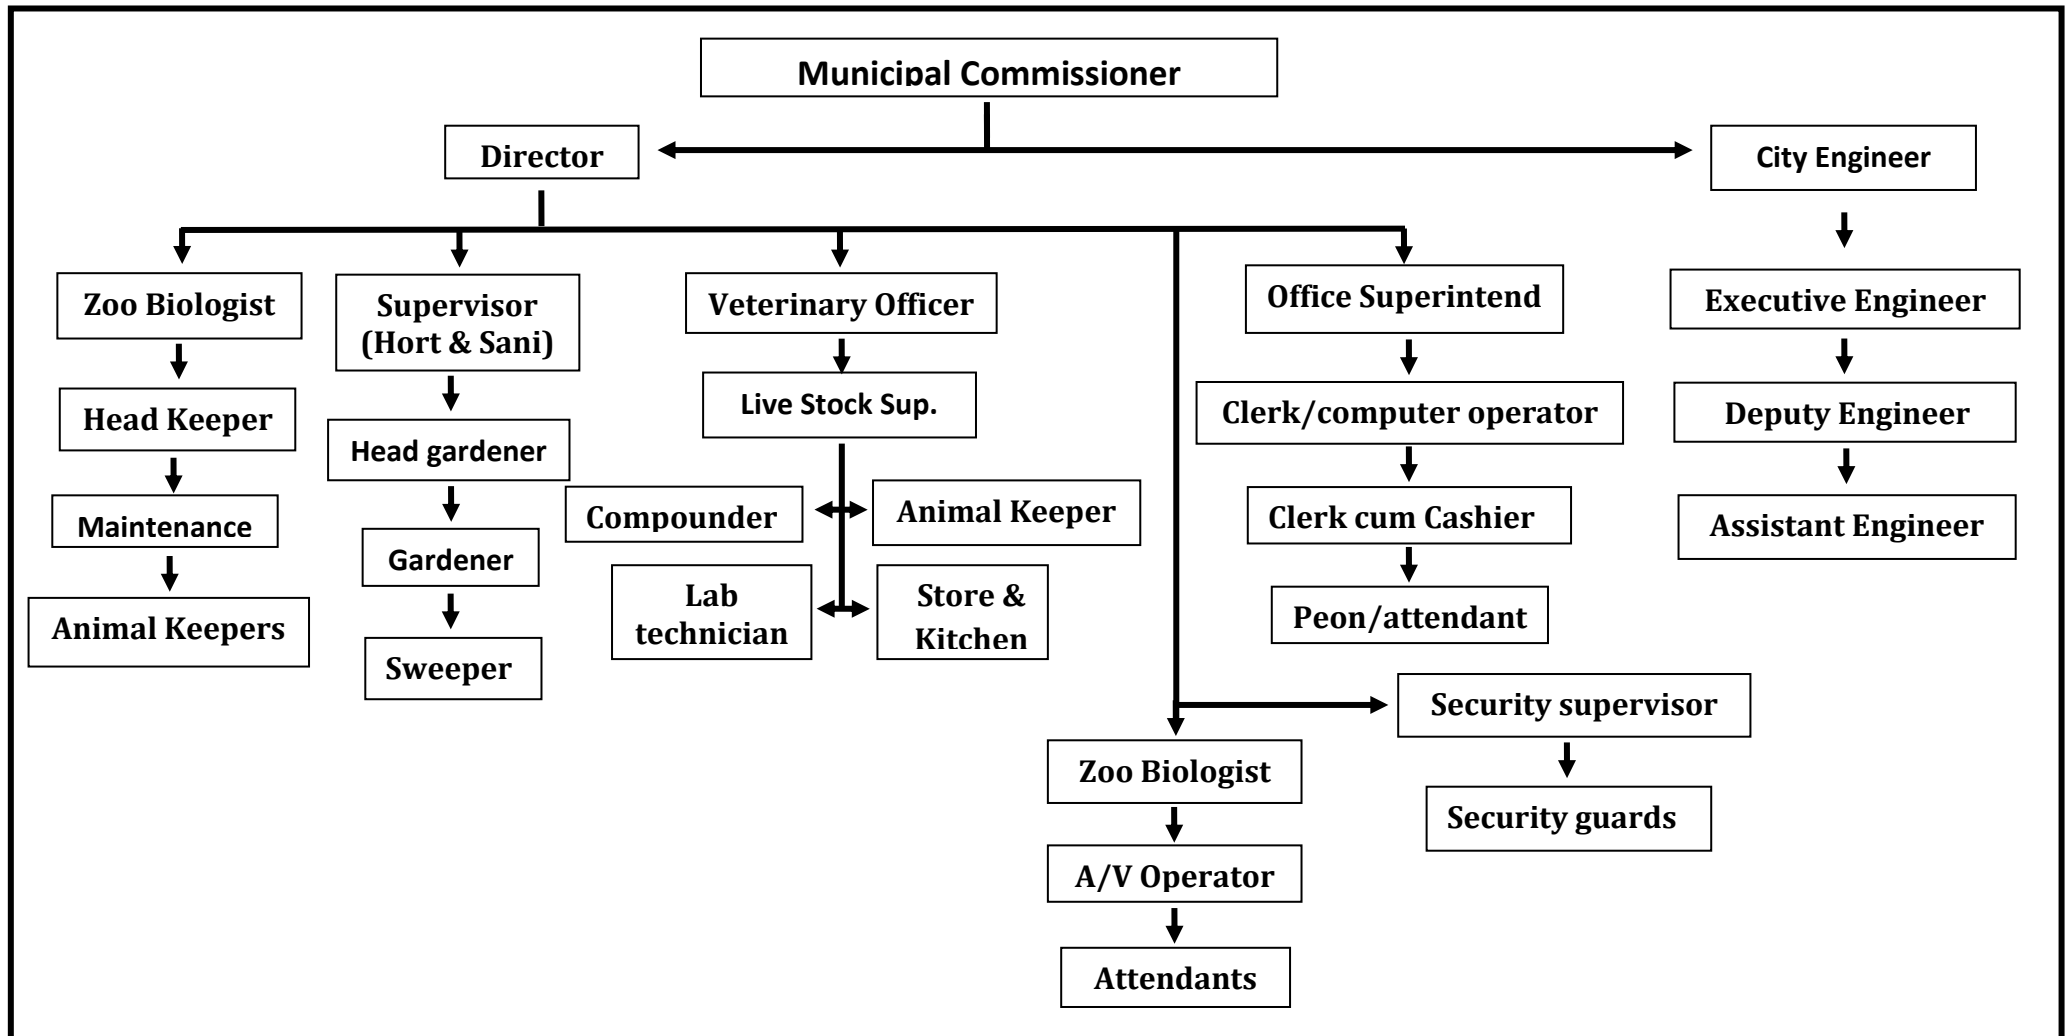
Municipal Commissioner

Director

City Engineer

Zoo Biologist

Head Keeper

Maintenance

Animal Keepers

Supervisor (Hort & Sani)

Head gardener

Gardener

Sweeper

Veterinary Officer

Live Stock Sup.

Compounder

Animal Keeper

Lab technician

Store & Kitchen

Office Superintend

Clerk/computer operator

Clerk cum Cashier

Peon/attendant

Executive Engineer

Deputy Engineer

Assistant Engineer

Security supervisor

Security guards

Zoo Biologist

A/V Operator

Attendants